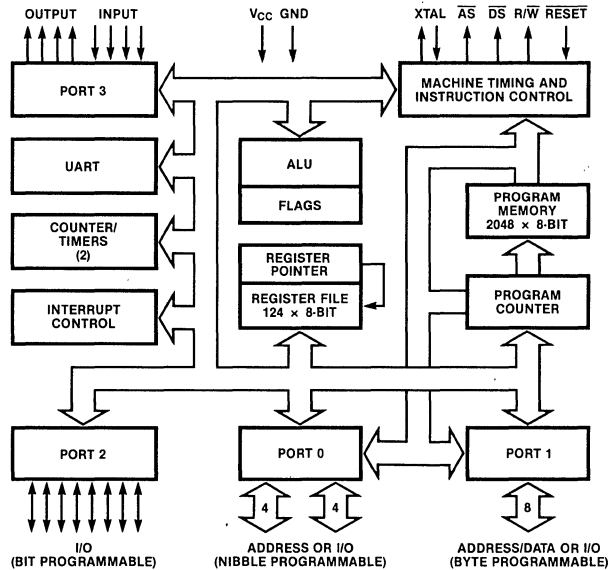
OUTPUT INPUT

$V_{CC}$ GND

XTAL $\overline{AS}$ $\overline{DS}$ R/$\overline{W}$ $\overline{RESET}$

PORT 3

MACHINE TIMING AND INSTRUCTION CONTROL

UART

ALU

FLAGS

PROGRAM MEMORY 2048 × 8-BIT

COUNTER/ TIMERS (2)

REGISTER POINTER

REGISTER FILE 124 × 8-BIT

INTERRUPT CONTROL

PROGRAM COUNTER

PORT 2

PORT 0

PORT 1

4

4

8

I/O (BIT PROGRAMMABLE)

ADDRESS OR I/O (NIBBLE PROGRAMMABLE)

ADDRESS/DATA OR I/O (BYTE PROGRAMMABLE)